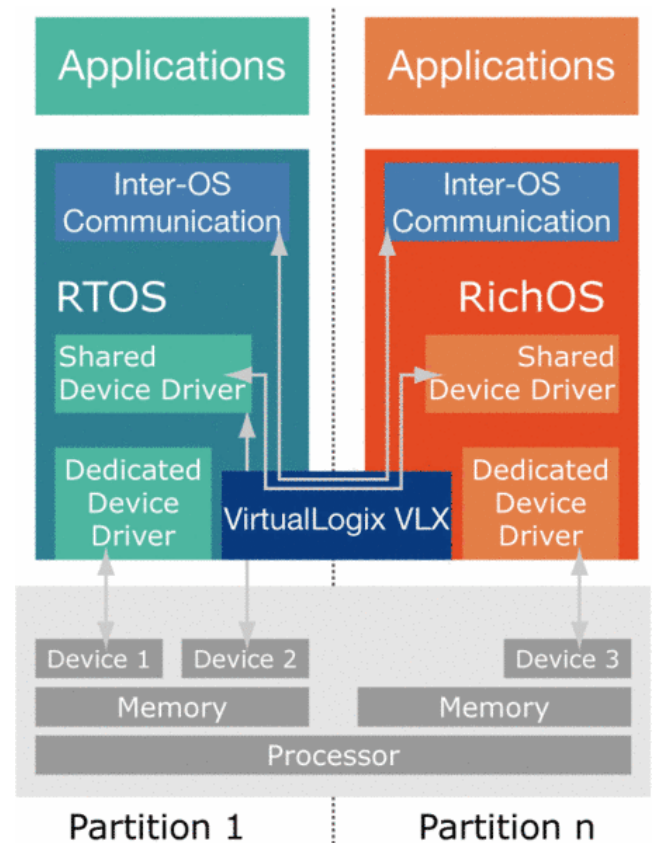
Applications

Applications

Inter-OS Communication

Inter-OS Communication

RTOS

RichOS

Shared Device Driver

Shared Device Driver

Dedicated Device Driver

VirtualLogix VLX

Dedicated Device Driver

Device 1

Device 2

Device 3

Memory

Memory

Processor

Partition 1

Partition n